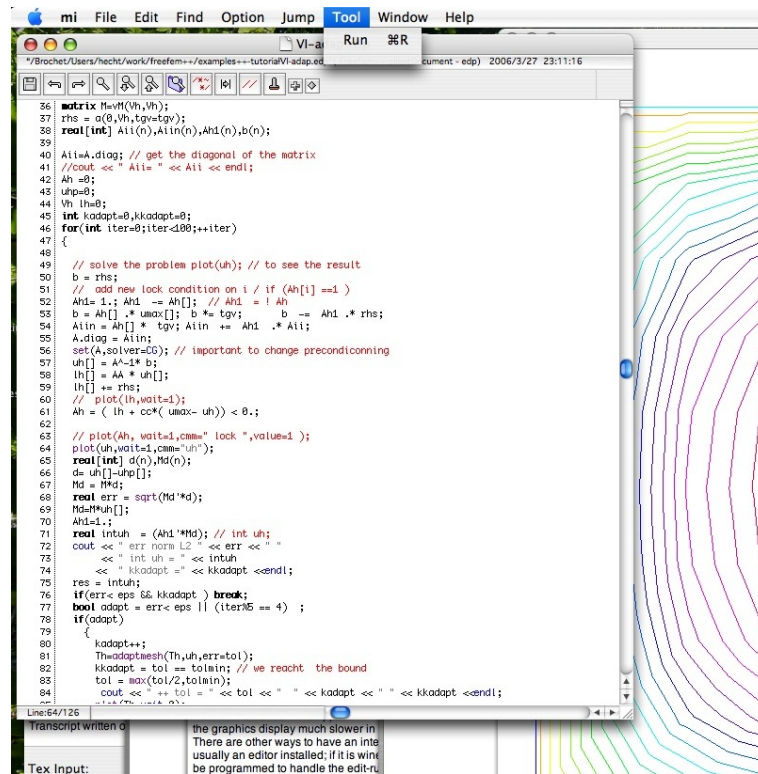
mi File Edit Find Option Jump Tool Window Help

Run ⌘R

VI-a

*/Brochet/Users/hecht/work/freefem++/examples++-tutorialVI-adap.ed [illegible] cument - edp) 2006/3/27 23:11:16

36 matrix M=vM(Vh,Vh);
37 rhs = a(0,Vh,tgv=tgv);
38 real[int] Aii(n),Aiin(n),Ah1(n),b(n);
39
40 Aii=A.diag; // get the diagonal of the matrix
41 //cout << " Aii= " << Aii << endl;
42 Ah =0;
43 uhp=0;
44 Vh lh=0;
45 int kadapt=0,kkadapt=0;
46 for(int iter=0;iter<100;++iter)
47 {
48
49 // solve the problem plot(uh); // to see the result
50 b = rhs;
51 // add new lock condition on i / if (Ah[i] ==1 )
52 Ah1= 1.; Ah1 -= Ah[]; // Ah1 = ! Ah
53 b = Ah[] .* umax[]; b *= tgv; b -= Ah1 .* rhs;
54 Aiin = Ah[] * tgv; Aiin += Ah1 .* Aii;
55 A.diag = Aiin;
56 set(A,solver=CG); // important to change precondiconning
57 uh[] = A^-1* b;
58 lh[] = AA * uh[];
59 lh[] += rhs;
60 // plot(lh,wait=1);
61 Ah = ( lh + cc*( umax- uh)) < 0.;
62
63 // plot(Ah, wait=1,cmm=" lock ",value=1 );
64 plot(uh,wait=1,cmm="uh");
65 real[int] d(n),Md(n);
66 d= uh[]-uhp[];
67 Md = M*d;
68 real err = sqrt(Md'*d);
69 Md=M*uh[];
70 Ah1=1.;
71 real intuh = (Ah1'*Md); // int uh;
72 cout << " err norm L2 " << err << " "
73 << " int uh = " << intuh
74 << " kkadapt =" << kkadapt <<endl;
75 res = intuh;
76 if(err< eps && kkadapt ) break;
77 bool adapt = err< eps || (iter%5 == 4) ;
78 if(adapt)
79 {
80 kadapt++;
81 Th=adaptmesh(Th,uh,err=tol);
82 kkadapt = tol == tolmin; // we reacht the bound
83 tol = max(tol/2,tolmin);
84 cout << " ++ tol = " << tol << " " << kadapt << " " << kkadapt <<endl;

Line:64/126

Transcript written o

Tex Input:

the graphics display much slower in
There are other ways to have an inte
usually an editor installed; if it is win
be programmed to handle the edit-ru